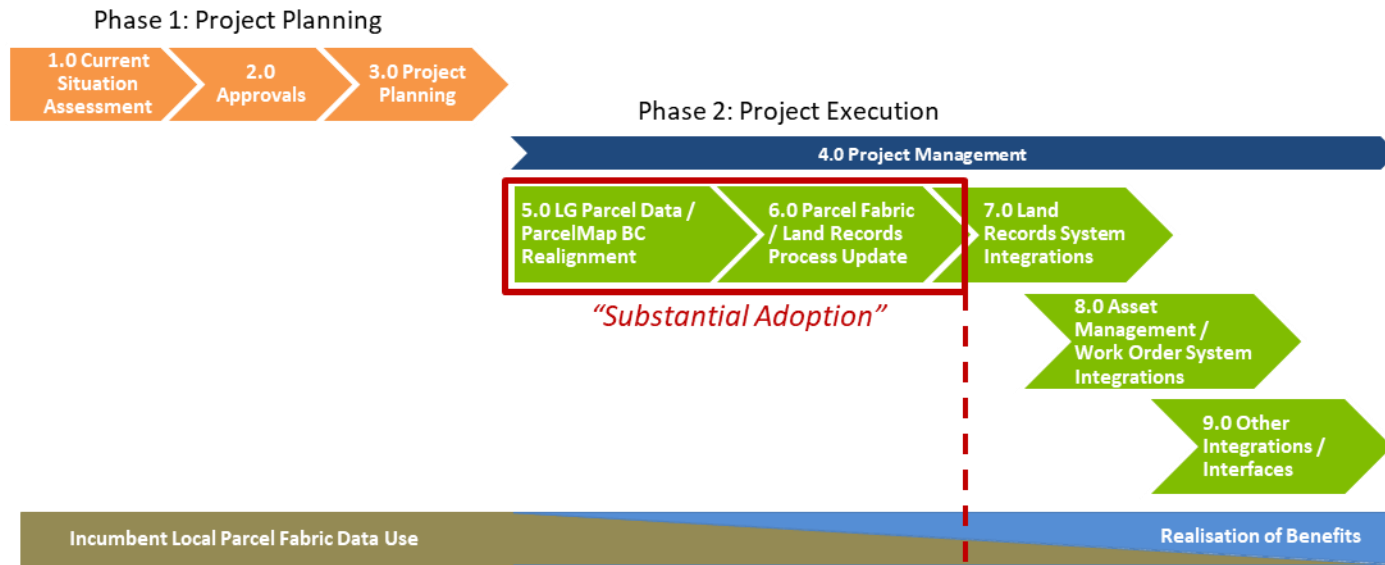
Phase 1: Project Planning

1.0 Current Situation Assessment

2.0 Approvals

3.0 Project Planning

Phase 2: Project Execution

4.0 Project Management

5.0 LG Parcel Data / ParcelMap BC Realignment

6.0 Parcel Fabric / Land Records Process Update

7.0 Land Records System Integrations

"Substantial Adoption"

8.0 Asset Management / Work Order System Integrations

9.0 Other Integrations / Interfaces

Incumbent Local Parcel Fabric Data Use

Realisation of Benefits